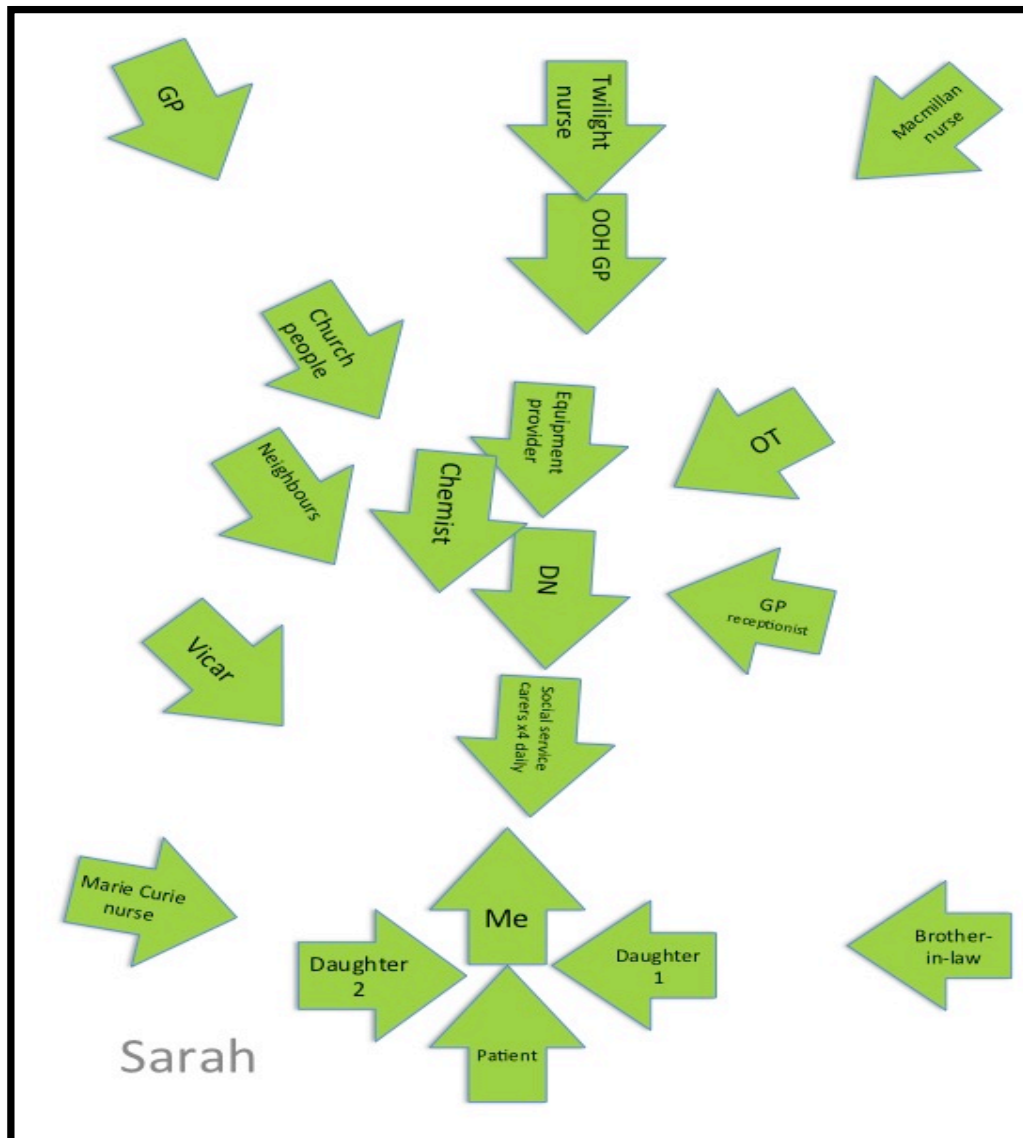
GP

Twilight nurse

Macmillan nurse

OOH GP

Church people

Equipment provider

OT

Neighbours

Chemist

DN

GP receptionist

Vicar

Social service carers x4 daily

Marie Curie nurse

Me

Daughter 2

Daughter 1

Brother-in-law

Patient

Sarah